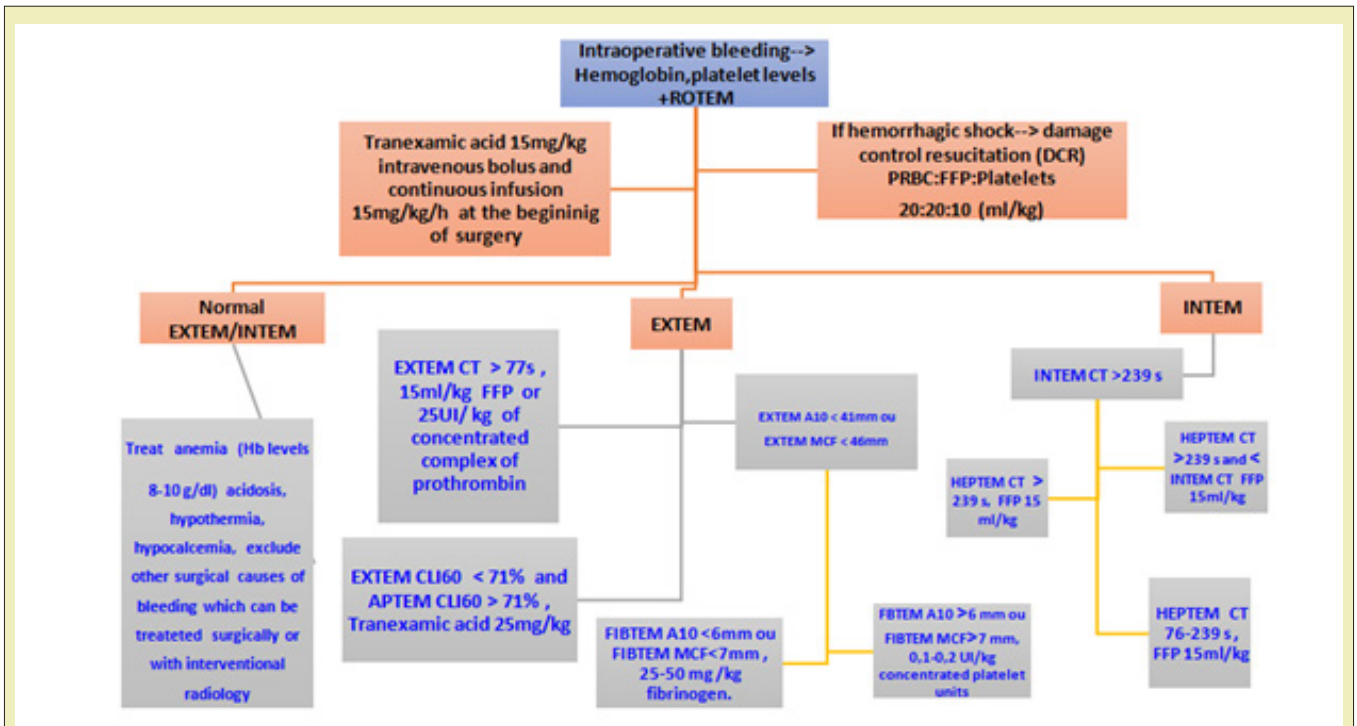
Intraoperative bleeding--> Hemoglobin,platelet levels +ROTEM

Tranexamic acid 15mg/kg intravenous bolus and continuous infusion 15mg/kg/h at the begininig of surgery

If hemorrhagic shock--> damage control resucitation (DCR) PRBC:FFP:Platelets 20:20:10 (ml/kg)

Normal EXTEM/INTEM

EXTEM

INTEM

Treat anemia (Hb levels 8-10 g/dl) acidosis, hypothermia, hypocalcemia, exclude other surgical causes of bleeding which can be treateted surgically or with interventional radiology

EXTEM CT > 77s , 15ml/kg FFP or 25UI/ kg of concentrated complex of prothrombin

EXTEM CLI60 < 71% and APTEM CLI60 > 71% , Tranexamic acid 25mg/kg

EXTEM A10 < 41mm ou EXTEM MCF < 46mm

FIBTEM A10 <6mm ou FIBTEM MCF<7mm , 25-50 mg /kg fibrinogen.

FBTEM A10 >6 mm ou FIBTEM MCF>7 mm, 0,1-0,2 UI/kg concentrated platelet units

INTEM CT >239 s

HEPTEM CT > 239 s, FFP 15 ml/kg

HEPTEM CT >239 s and < INTEM CT FFP 15ml/kg

HEPTEM CT 76-239 s , FFP 15ml/kg